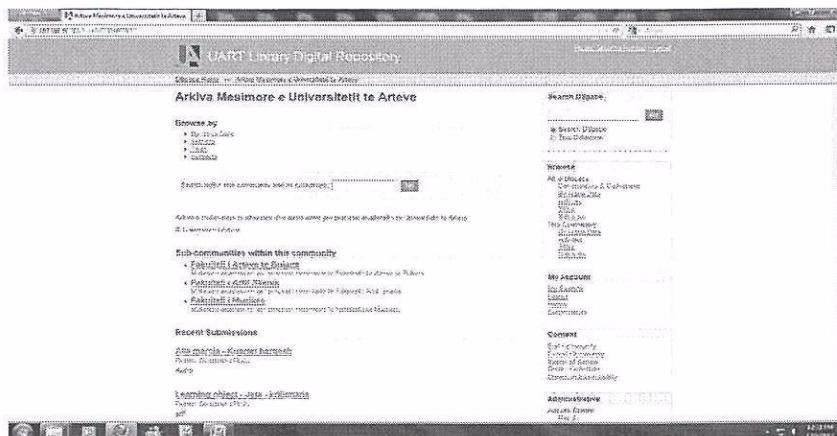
UART Library Digital Repository

Arkiva Mesimore e Universitetit te Arteve

Browse by

Sub-communities within this community
• Fakulteti i Arteve te Bukura
• Fakulteti i Artit Skenik
• Fakulteti i Muzikes

Recent Submissions

Search DSpace

Browse

My Account

Context

Administrative